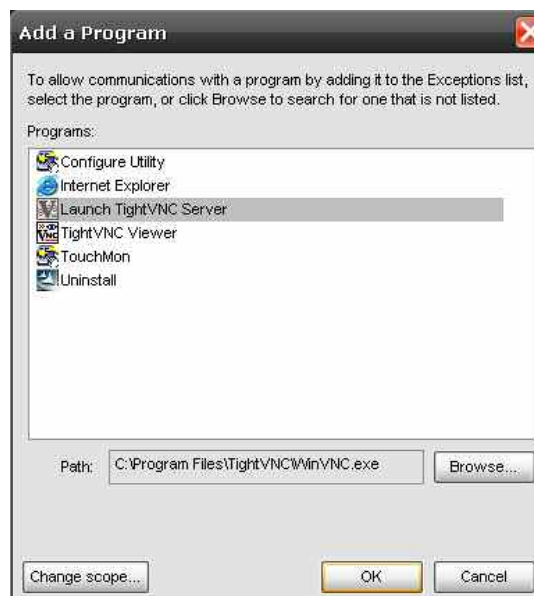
Add a Program

To allow communications with a program by adding it to the Exceptions list, select the program, or click Browse to search for one that is not listed.

Programs:

Configure Utility
Internet Explorer
Launch TightVNC Server
TightVNC Viewer
TouchMon
Uninstall

Path: C:\Program Files\TightVNC\WinVNC.exe

Browse...

Change scope...

OK

Cancel